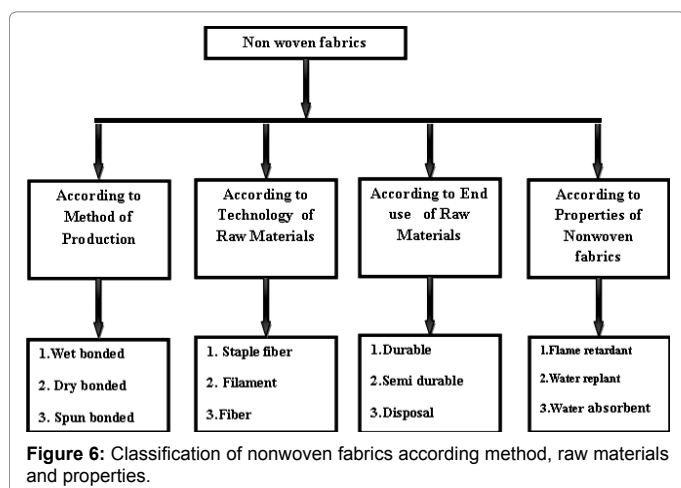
Non woven fabrics

According to Method of Production

According to Technology of Raw Materials

According to End use of Raw Materials

According to Properties of Nonwoven fabrics

1.Wet bonded
2. Dry bonded
3. Spun bonded

1. Staple fiber
2. Filament
3.Fiber

1.Durable
2.Semi durable
3.Disposal

1.Flame retardant
2.Water replant
3.Water absorbent

**Figure 6:** Classification of nonwoven fabrics according method, raw materials and properties.